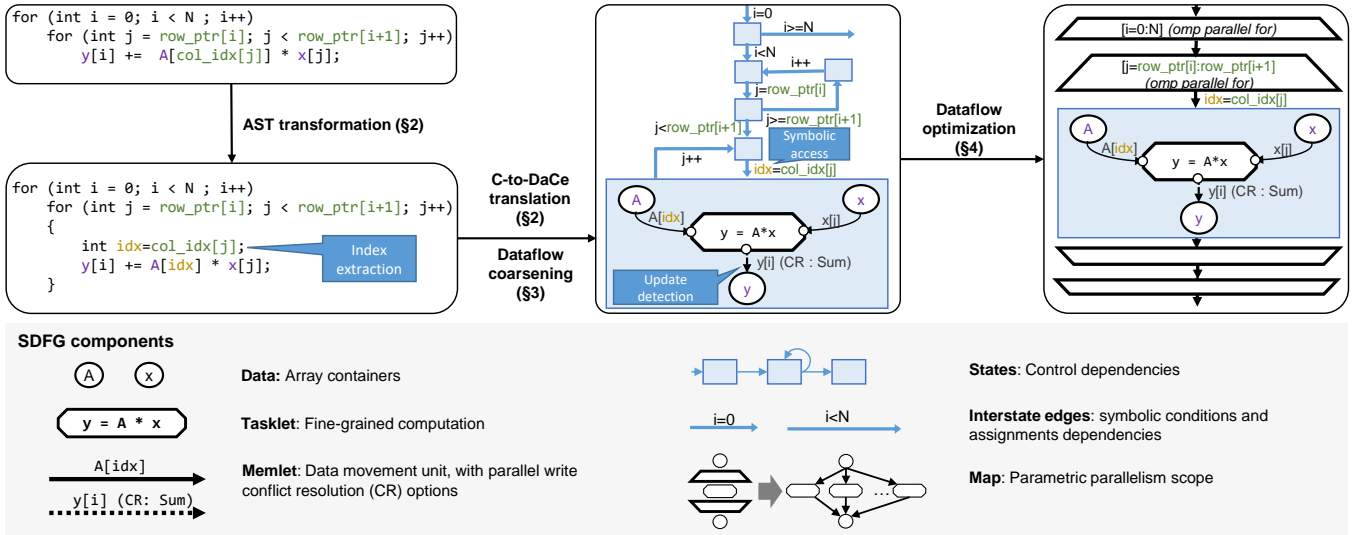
for (int i = 0; i < N ; i++)
    for (int j = row_ptr[i]; j < row_ptr[i+1]; j++)
        y[i] += A[col_idx[j]] * x[j];

AST transformation (§2)

for (int i = 0; i < N ; i++)
    for (int j = row_ptr[i]; j < row_ptr[i+1]; j++)
    {
        int idx=col_idx[j];
        y[i] += A[idx] * x[j];
    }

Index extraction

C-to-DaCe translation (§2)

Dataflow coarsening (§3)

i=0
i>=N
i<N
i++
j=row_ptr[i]
j<row_ptr[i+1]
j>=row_ptr[i+1]
Symbolic access
j++
idx=col_idx[j]
A
A[idx]
y = A*x
x[j]
x
y[i] (CR : Sum)
Update detection
y

Dataflow optimization (§4)

[i=0:N] (omp parallel for)
[j=row_ptr[i]:row_ptr[i+1] (omp parallel for)
idx=col_idx[j]
A
A[idx]
y = A*x
x[j]
x
y[i] (CR : Sum)
y

SDFG components

A x Data: Array containers

y = A * x Tasklet: Fine-grained computation

A[idx]
y[i] (CR: Sum)
Memlet: Data movement unit, with parallel write conflict resolution (CR) options

States: Control dependencies

i=0 i<N
Interstate edges: symbolic conditions and assignments dependencies

…
Map: Parametric parallelism scope